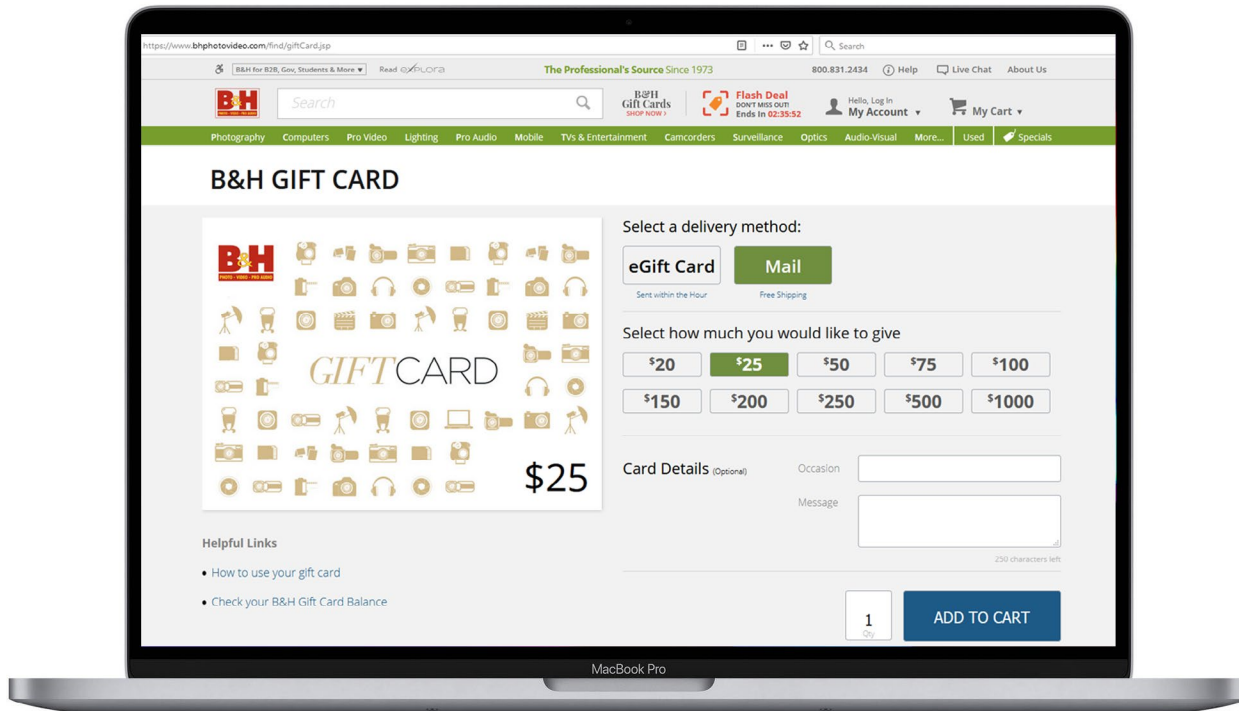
https://www.bhphotovideo.com/find/giftCard.jsp

Search

B&H for B2B, Gov, Students & More ▾ Read eXplora The Professional's Source Since 1973 800.831.2434 Help Live Chat About Us

B&H

Search

B&H Gift Cards SHOP NOW ›

Flash Deal DON'T MISS OUT! Ends In 02:35:52

Hello, Log In My Account ▾

My Cart ▾

Photography Computers Pro Video Lighting Pro Audio Mobile TVs & Entertainment Camcorders Surveillance Optics Audio-Visual More... Used Specials

B&H GIFT CARD

B&H PHOTO · VIDEO · PRO AUDIO

GIFTCARD

$25

Select a delivery method:

eGift Card
Sent within the Hour

Mail
Free Shipping

Select how much you would like to give

| $^{\$}20$ | $^{\$}25$ | $^{\$}50$ | $^{\$}75$ | $^{\$}100$ |
|---|---|---|---|---|
| $^{\$}150$ | $^{\$}200$ | $^{\$}250$ | $^{\$}500$ | $^{\$}1000$ |

Card Details (Optional)

Occasion

Message

250 characters left

Helpful Links

• How to use your gift card

• Check your B&H Gift Card Balance

1
Qty

ADD TO CART

MacBook Pro